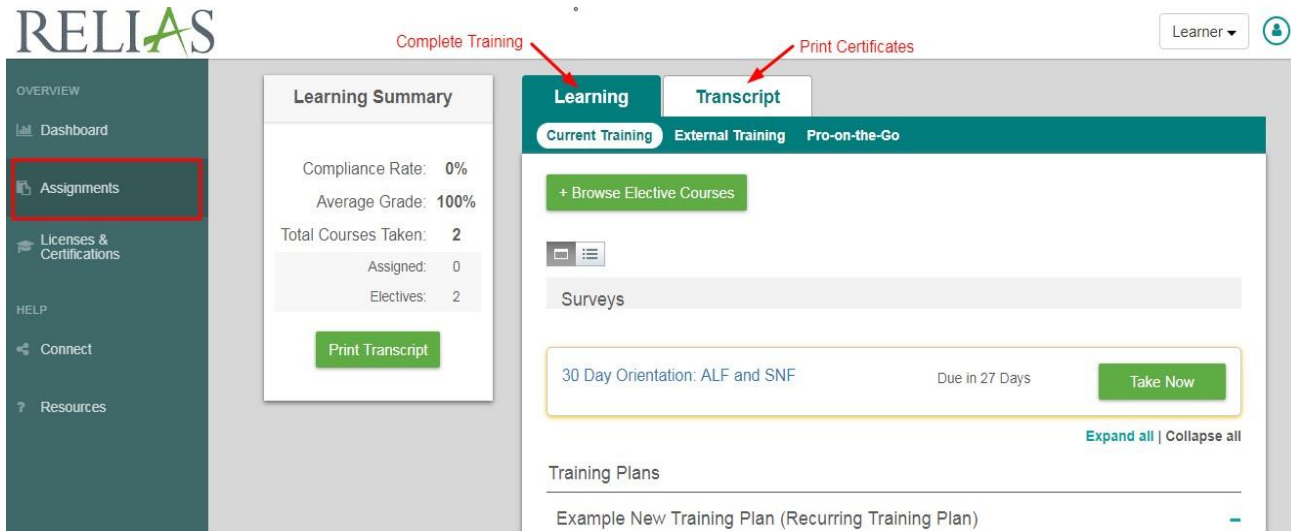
RELIAS

Complete Training

Print Certificates

Learner

OVERVIEW

Dashboard

Assignments

Licenses & Certifications

HELP

Connect

Resources

Learning Summary

Compliance Rate: 0%

Average Grade: 100%

Total Courses Taken: 2

Assigned: 0

Electives: 2

Print Transcript

Learning

Transcript

Current Training

External Training

Pro-on-the-Go

+ Browse Elective Courses

Surveys

30 Day Orientation: ALF and SNF

Due in 27 Days

Take Now

Expand all | Collapse all

Training Plans

Example New Training Plan (Recurring Training Plan)

–